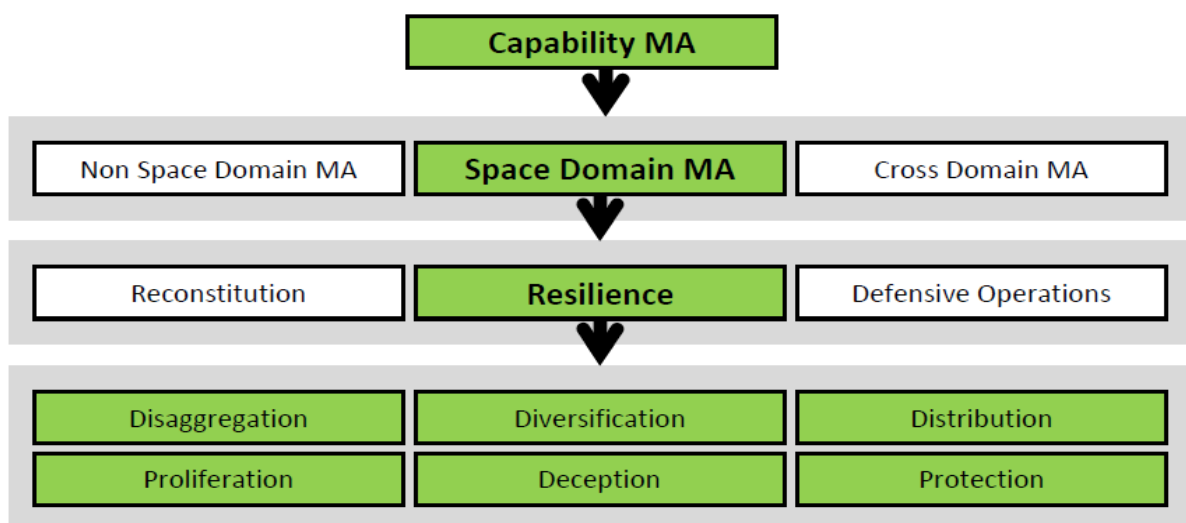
Capability MA

Non Space Domain MA

Space Domain MA

Cross Domain MA

Reconstitution

Resilience

Defensive Operations

Disaggregation

Diversification

Distribution

Proliferation

Deception

Protection